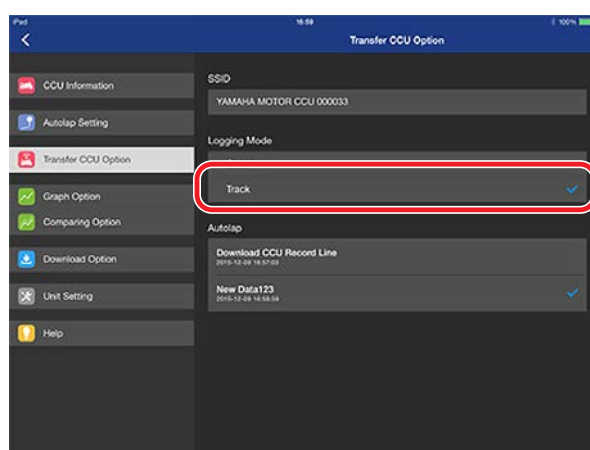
iPad
16:59
100%
Transfer CCU Option

CCU Information
Autolap Setting
Transfer CCU Option
Graph Option
Comparing Option
Download Option
Unit Setting
Help

SSID
YAMAHA MOTOR CCU 000033

Logging Mode
Track

Autolap
Download CCU Record Line
2015-12-09 16:57:03
New Data123
2015-12-09 16:58:59